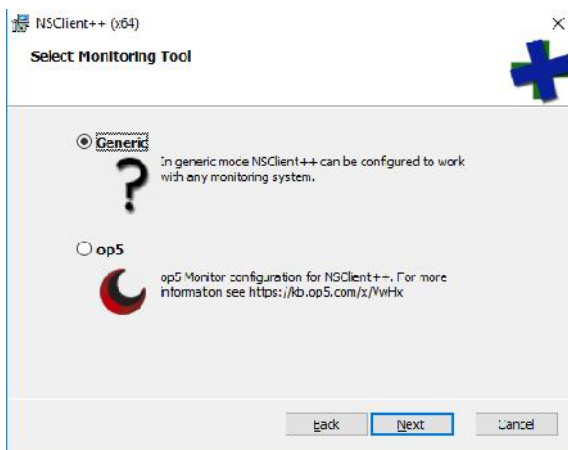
NSClient++ (x64)

×

Select Monitoring Tool

Generic

In generic mode NSClient++ can be configured to work with any monitoring system.

?

op5

op5 Monitor configuration for NSClient++. For more information see https://kb.op5.com/x/VwHx

Back

Next

Cancel